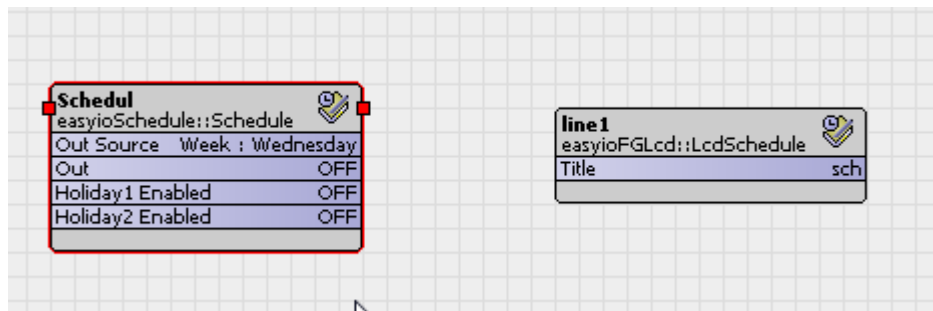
Schedul
easyioSchedule::Schedule

| Out Source | Week : Wednesday |
|---|---|
| Out | OFF |
| Holiday1 Enabled | OFF |
| Holiday2 Enabled | OFF |

line1
easyioFGLcd::LcdSchedule

| Title | sch |
|---|---|